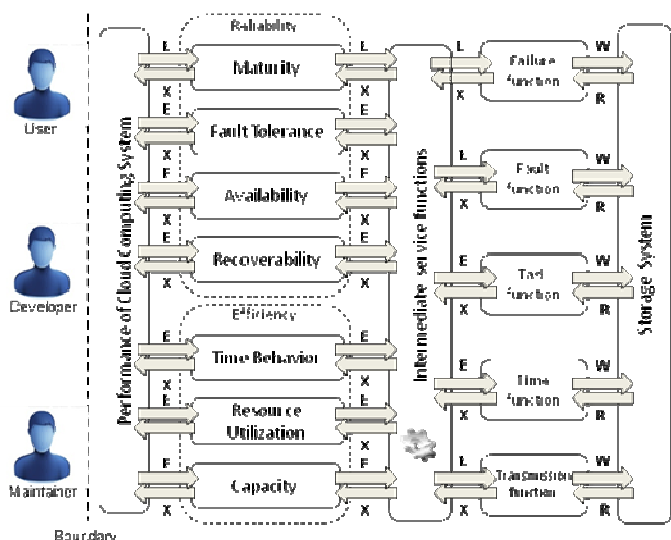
User

Developer

Maintainer

Boundary

Performance of Cloud Computing System

Reliability

L
Maturity
L
X
E
Fault Tolerance
X
E
X
E
Availability
X
E
E
X
Recoverability
E
X

Efficiency

E
Time Behavior
E
X
E
Resource Utilization
X
X
E
F
Capacity
E
X
X

Intermediate service functions

L
Failure function
W
X
R

L
Fault function
W
X
R

E
Task function
W
X
R

E
Time function
W
X
R

L
Transmission function
W
X
R

Storage System